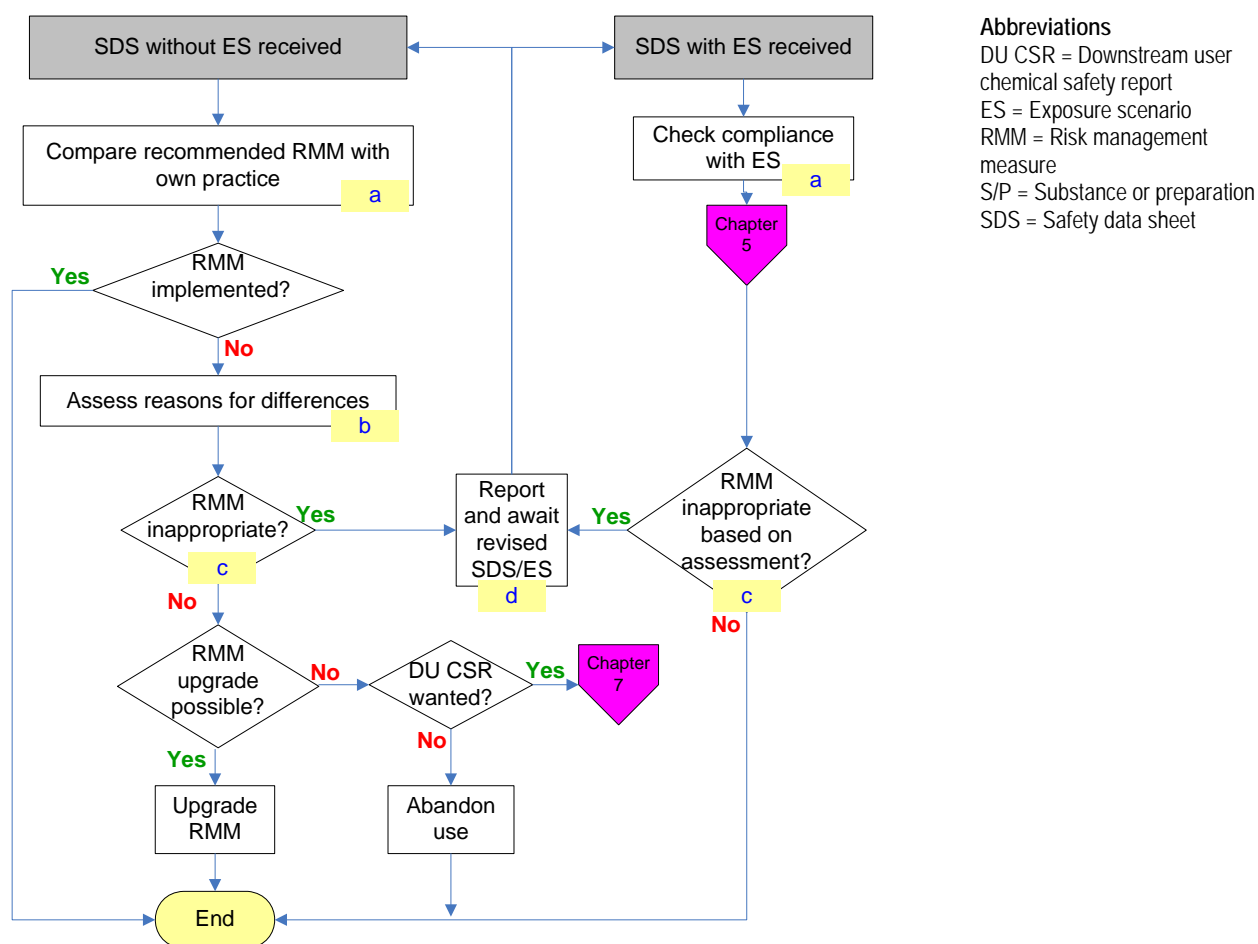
SDS without ES received

SDS with ES received

Abbreviations
DU CSR = Downstream user chemical safety report
ES = Exposure scenario
RMM = Risk management measure
S/P = Substance or preparation
SDS = Safety data sheet

Compare recommended RMM with own practice

a

Check compliance with ES

a

Chapter 5

Yes

RMM implemented?

No

Assess reasons for differences

b

RMM inappropriate?

Yes

c

Report and await revised SDS/ES

d

Yes

RMM inappropriate based on assessment?

c

No

No

RMM upgrade possible?

No

DU CSR wanted?

Yes

Chapter 7

No

Yes

Upgrade RMM

Abandon use

End